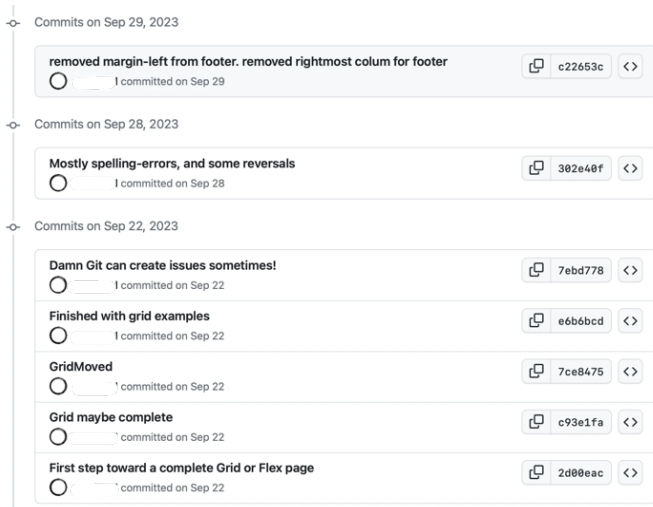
Commits on Sep 29, 2023

removed margin-left from footer. removed rightmost colum for footer
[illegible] committed on Sep 29
c22653c

Commits on Sep 28, 2023

Mostly spelling-errors, and some reversals
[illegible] committed on Sep 28
302e40f

Commits on Sep 22, 2023

Damn Git can create issues sometimes!
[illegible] committed on Sep 22
7ebd778

Finished with grid examples
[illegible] committed on Sep 22
e6b6bcd

GridMoved
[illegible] committed on Sep 22
7ce8475

Grid maybe complete
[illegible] committed on Sep 22
c93e1fa

First step toward a complete Grid or Flex page
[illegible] committed on Sep 22
2d00eac